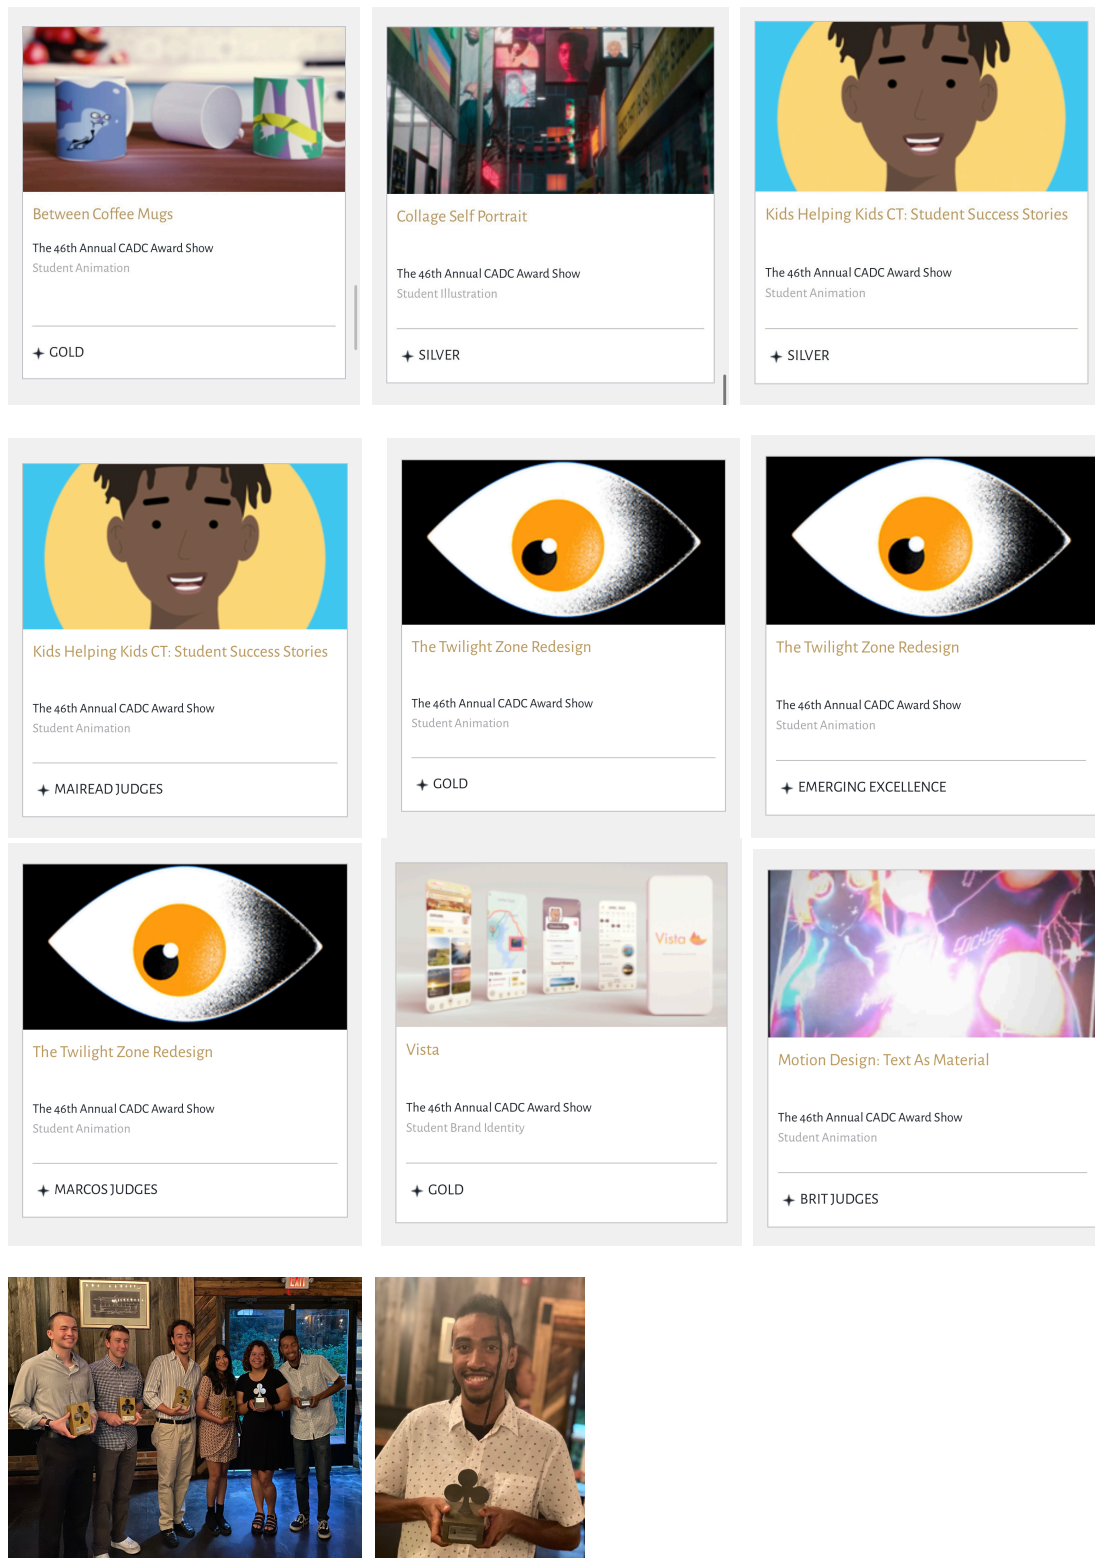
Between Coffee Mugs

The 46th Annual CADC Award Show
Student Animation

GOLD

Collage Self Portrait

The 46th Annual CADC Award Show
Student Illustration

SILVER

Kids Helping Kids CT: Student Success Stories

The 46th Annual CADC Award Show
Student Animation

SILVER

Kids Helping Kids CT: Student Success Stories

The 46th Annual CADC Award Show
Student Animation

MAIREAD JUDGES

The Twilight Zone Redesign

The 46th Annual CADC Award Show
Student Animation

GOLD

The Twilight Zone Redesign

The 46th Annual CADC Award Show
Student Animation

EMERGING EXCELLENCE

The Twilight Zone Redesign

The 46th Annual CADC Award Show
Student Animation

MARCOS JUDGES

Vista

The 46th Annual CADC Award Show
Student Brand Identity

GOLD

Motion Design: Text As Material

The 46th Annual CADC Award Show
Student Animation

BRIT JUDGES